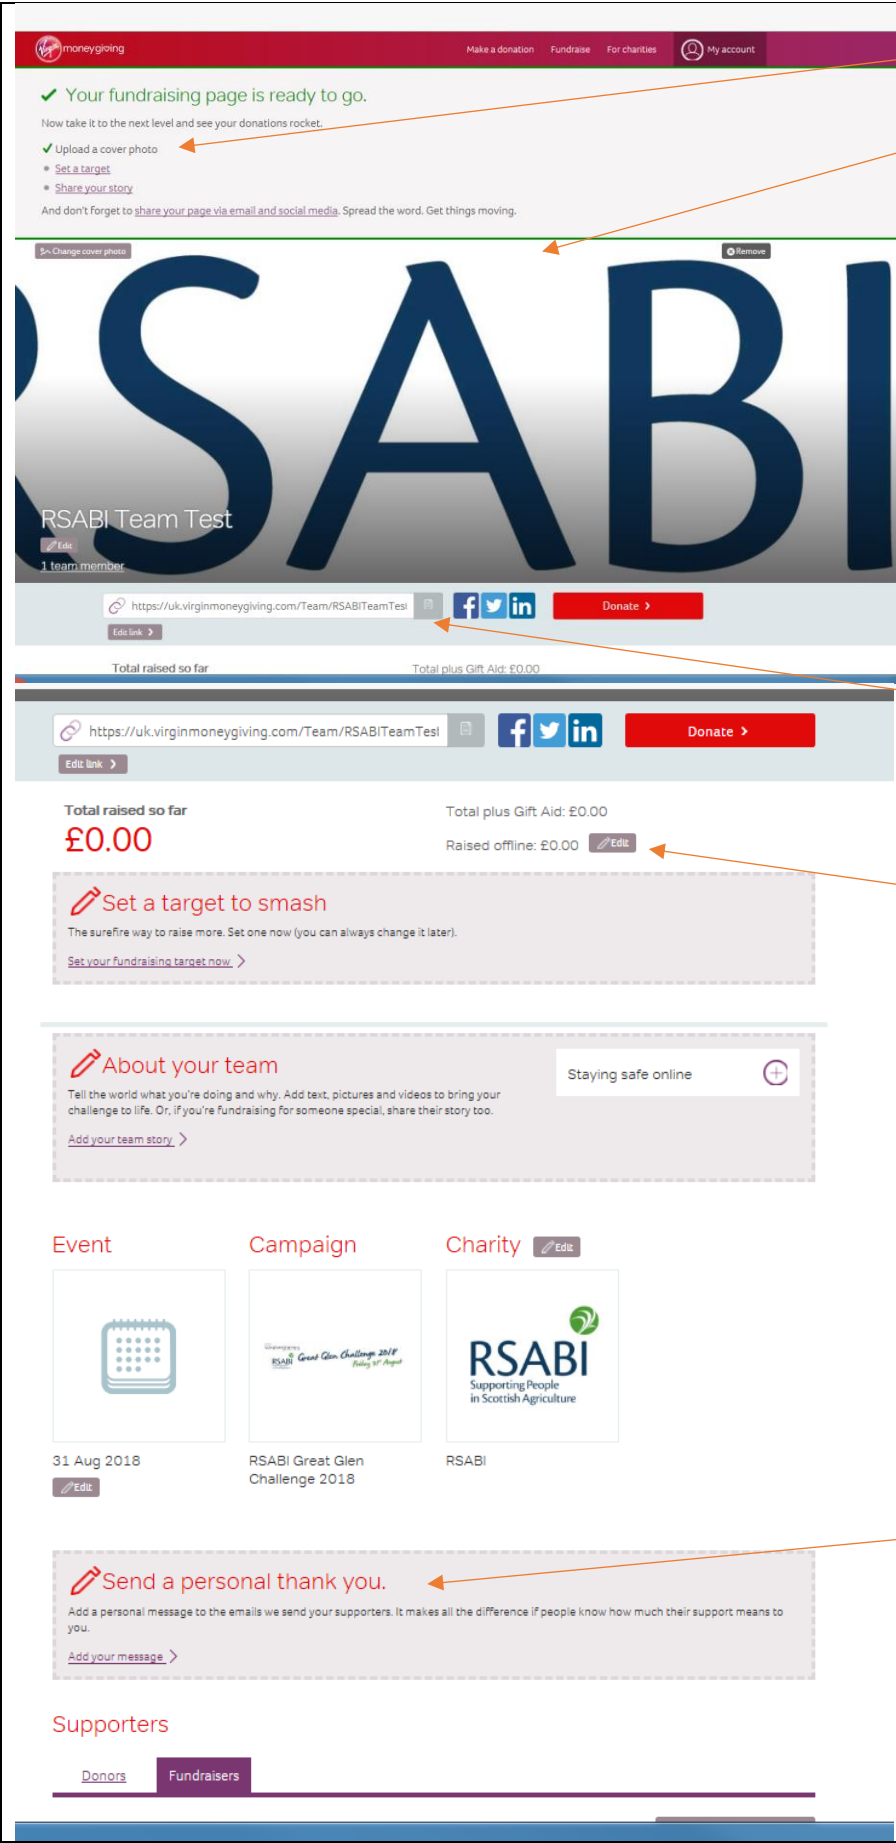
moneygiving

Make a donation Fundraise For charities My account

✓ Your fundraising page is ready to go.

Now take it to the next level and see your donations rocket.

✓ Upload a cover photo
• Set a target
• Share your story

And don't forget to share your page via email and social media. Spread the word. Get things moving.

Change cover photo

Remove

RSABI

RSABI Team Test

Edit

1 team member

https://uk.virginmoneygiving.com/Team/RSABITeamTest

Donate >

Edit link >

Total raised so far

Total plus Gift Aid: £0.00

https://uk.virginmoneygiving.com/Team/RSABITeamTest

Donate >

Edit link >

Total raised so far

£0.00

Total plus Gift Aid: £0.00

Raised offline: £0.00 Edit

Set a target to smash

The surefire way to raise more. Set one now (you can always change it later).

Set your fundraising target now >

About your team

Tell the world what you're doing and why. Add text, pictures and videos to bring your challenge to life. Or, if you're fundraising for someone special, share their story too.

Add your team story >

Staying safe online

Event

31 Aug 2018

Edit

Campaign

RSABI Great Glen Challenge 2018

RSABI Great Glen Challenge 2018 Friday 31st August

RSABI Great Glen Challenge 2018

Charity Edit

RSABI
Supporting People in Scottish Agriculture

RSABI

Send a personal thank you.

Add a personal message to the emails we send your supporters. It makes all the difference if people know how much their support means to you.

Add your message >

Supporters

Donors Fundraisers